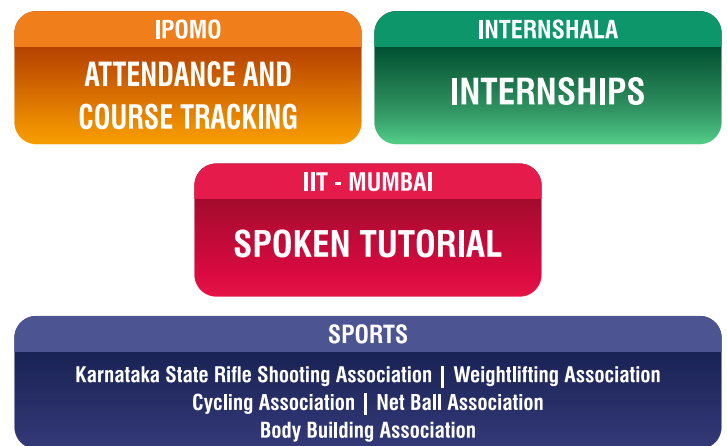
IPOMO

ATTENDANCE AND COURSE TRACKING

INTERNSHALA

INTERNSHIPS

IIT - MUMBAI

SPOKEN TUTORIAL

SPORTS

Karnataka State Rifle Shooting Association | Weightlifting Association
Cycling Association | Net Ball Association
Body Building Association